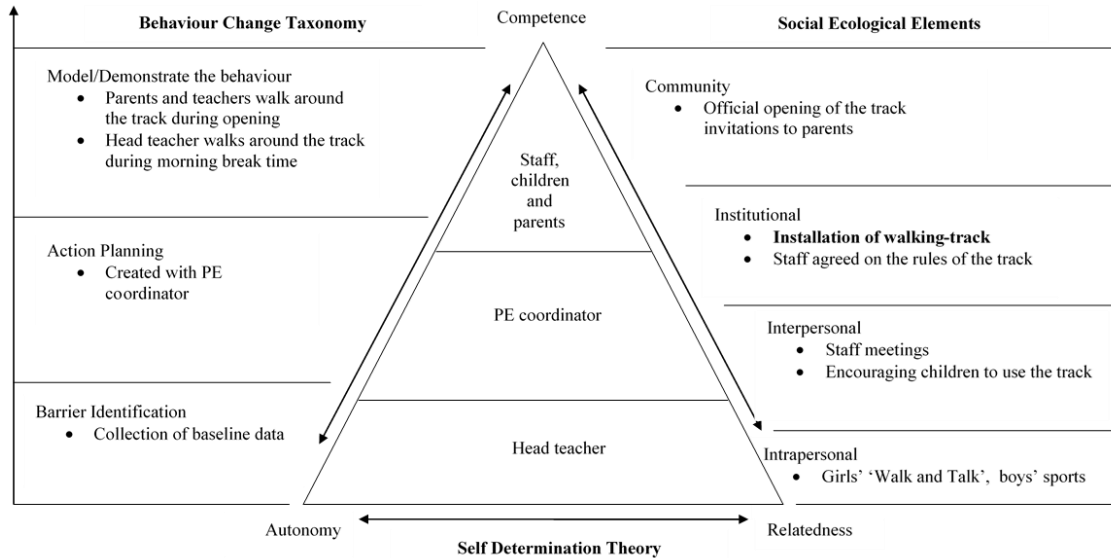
Behaviour Change Taxonomy

Competence

Social Ecological Elements

Model/Demonstrate the behaviour
- Parents and teachers walk around the track during opening
- Head teacher walks around the track during morning break time

Action Planning
- Created with PE coordinator

Barrier Identification
- Collection of baseline data

Staff, children and parents

PE coordinator

Head teacher

Community
- Official opening of the track invitations to parents

Institutional
- **Installation of walking-track**
- Staff agreed on the rules of the track

Interpersonal
- Staff meetings
- Encouraging children to use the track

Intrapersonal
- Girls' 'Walk and Talk', boys' sports

Autonomy

Relatedness

Self Determination Theory